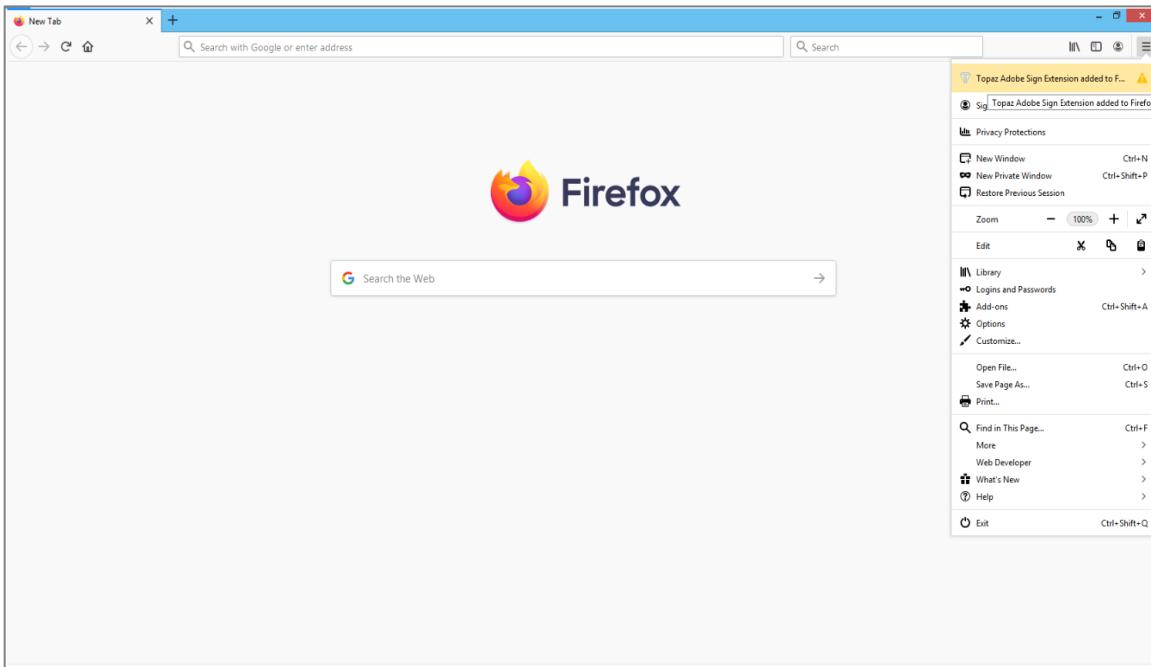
New Tab

Search with Google or enter address

Search

Firefox

Search the Web

Topaz Adobe Sign Extension added to F...

Sig Topaz Adobe Sign Extension added to Firefo

Privacy Protections

New Window Ctrl+N
New Private Window Ctrl+Shift+P
Restore Previous Session

Zoom − 100% +

Edit

Library
Logins and Passwords
Add-ons Ctrl+Shift+A
Options
Customize...

Open File... Ctrl+O
Save Page As... Ctrl+S
Print...

Find in This Page... Ctrl+F
More
Web Developer
What's New
Help

Exit Ctrl+Shift+Q